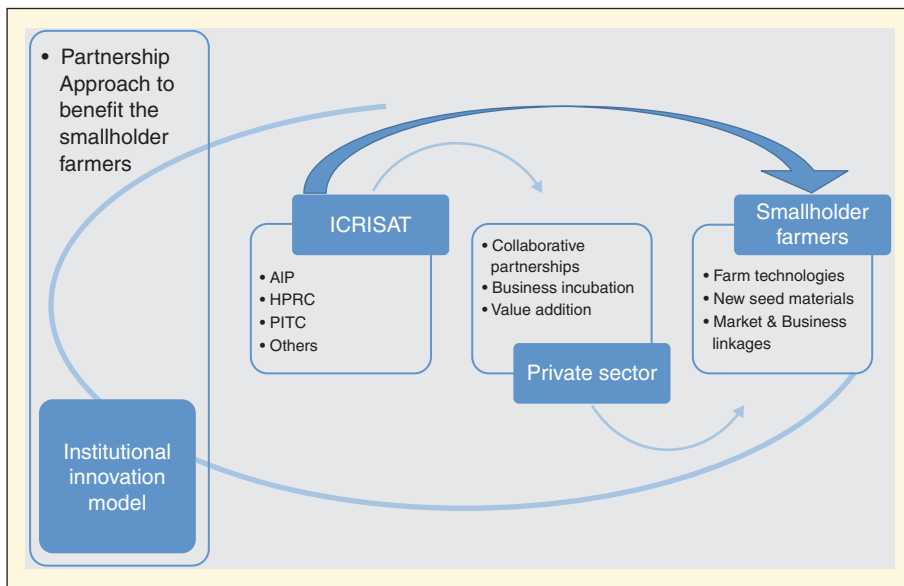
• Partnership Approach to benefit the smallholder farmers

ICRISAT

• AIP
• HPRC
• PITC
• Others

• Collaborative partnerships
• Business incubation
• Value addition

Private sector

Smallholder farmers

• Farm technologies
• New seed materials
• Market & Business linkages

Institutional innovation model